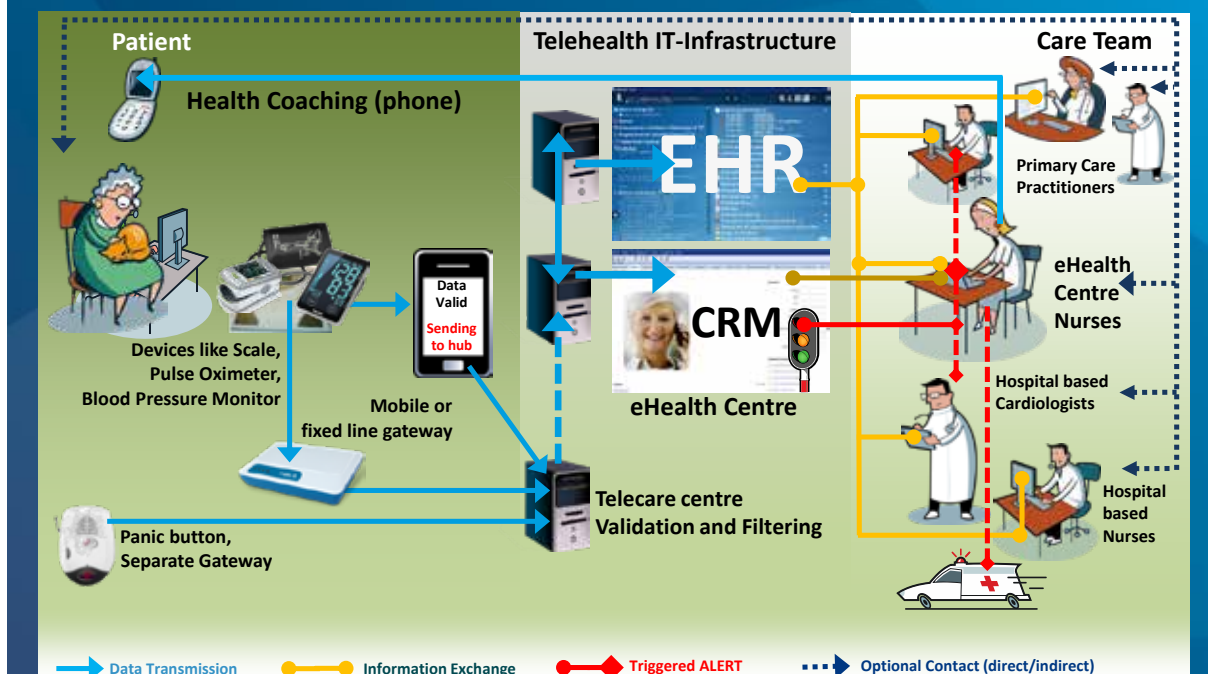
Patient

Telehealth IT-Infrastructure

Care Team

Health Coaching (phone)

EHR

Primary Care Practitioners

Data Valid

Sending to hub

CRM

eHealth Centre Nurses

Devices like Scale, Pulse Oximeter, Blood Pressure Monitor

Mobile or fixed line gateway

eHealth Centre

Hospital based Cardiologists

Telecare centre Validation and Filtering

Hospital based Nurses

Panic button, Separate Gateway

Data Transmission

Information Exchange

Triggered ALERT

Optional Contact (direct/indirect)